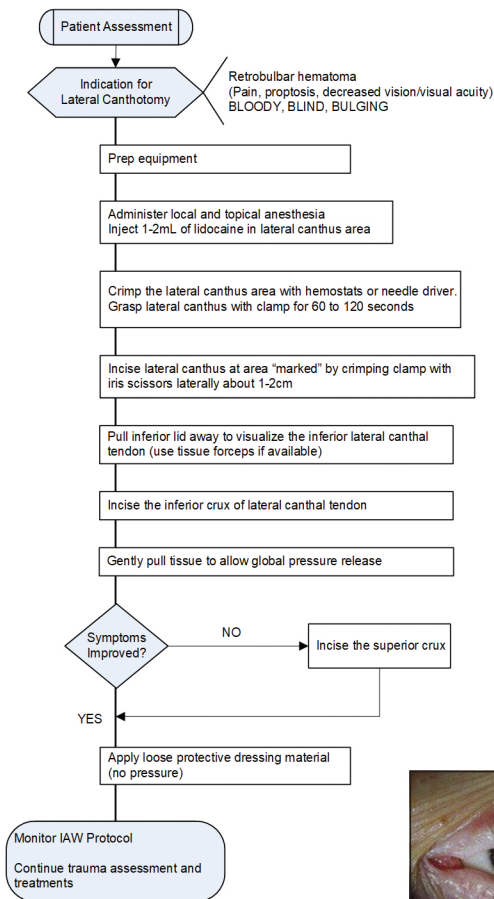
Patient Assessment

Indication for Lateral Canthotomy

Retrobulbar hematoma
(Pain, proptosis, decreased vision/visual acuity)
BLOODY, BLIND, BULGING

Prep equipment

Administer local and topical anesthesia
Inject 1-2mL of lidocaine in lateral canthus area

Crimp the lateral canthus area with hemostats or needle driver. Grasp lateral canthus with clamp for 60 to 120 seconds

Incise lateral canthus at area "marked" by crimping clamp with iris scissors laterally about 1-2cm

Pull inferior lid away to visualize the inferior lateral canthal tendon (use tissue forceps if available)

Incise the inferior crux of lateral canthal tendon

Gently pull tissue to allow global pressure release

Symptoms Improved?

NO

Incise the superior crux

YES

Apply loose protective dressing material
(no pressure)

Monitor IAW Protocol

Continue trauma assessment and treatments